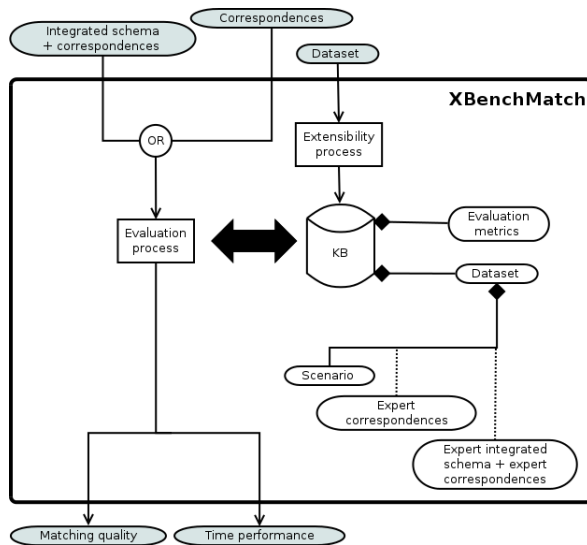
Integrated schema + correspondences

Correspondences

Dataset

XBenchMatch

OR

Extensibility process

Evaluation process

KB

Evaluation metrics

Dataset

Scenario

Expert correspondences

Expert integrated schema + expert correspondences

Matching quality

Time performance